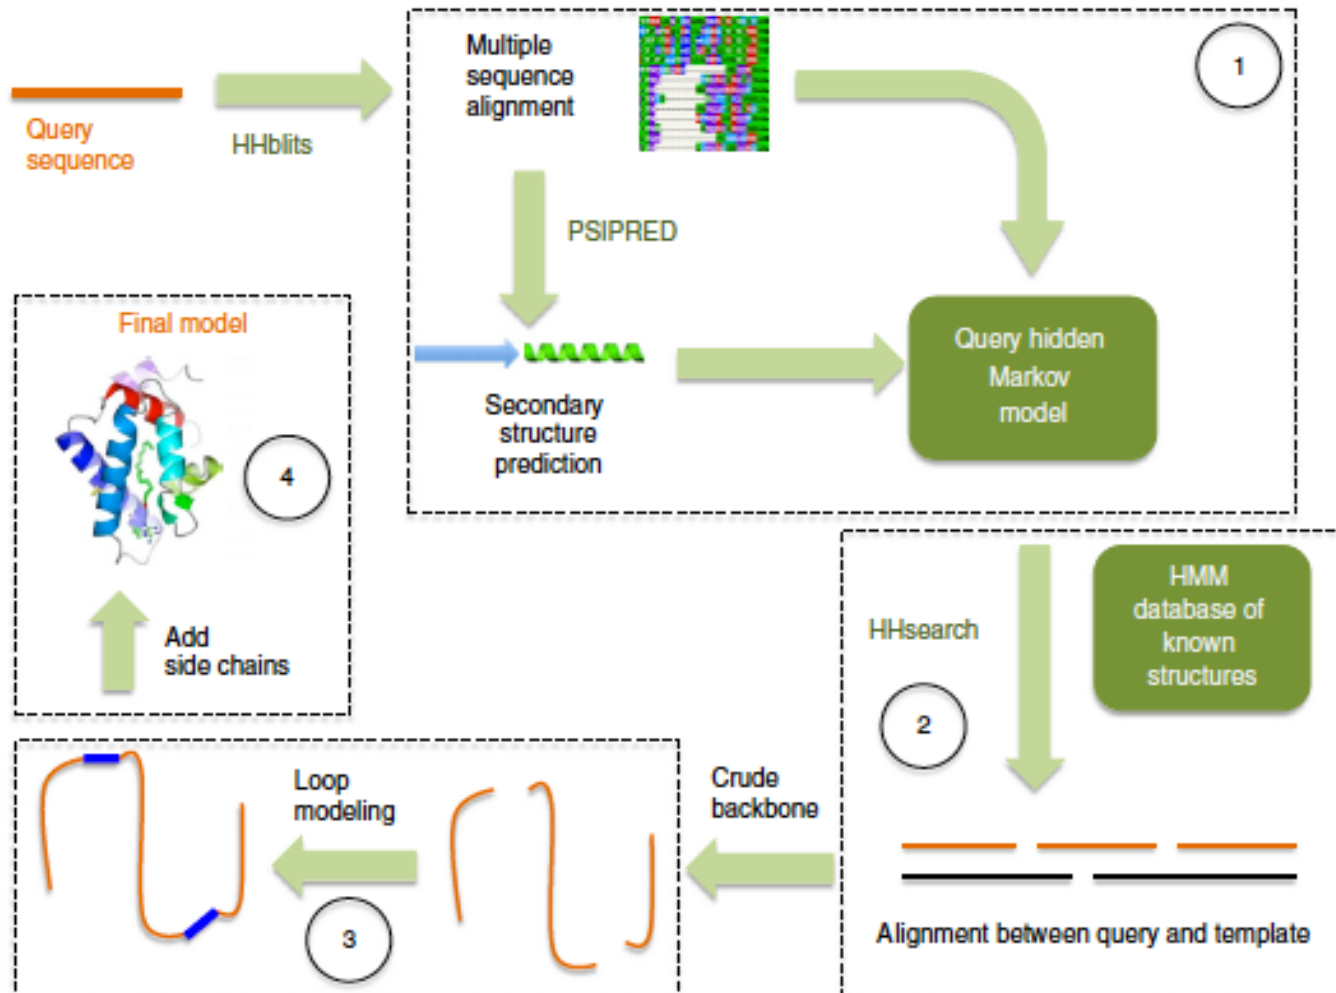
Query sequence

HHblits

Multiple sequence alignment

1

PSIPRED

Secondary structure prediction

Query hidden Markov model

Final model

4

Add side chains

HHsearch

HMM database of known structures

2

Loop modeling

Crude backbone

3

Alignment between query and template